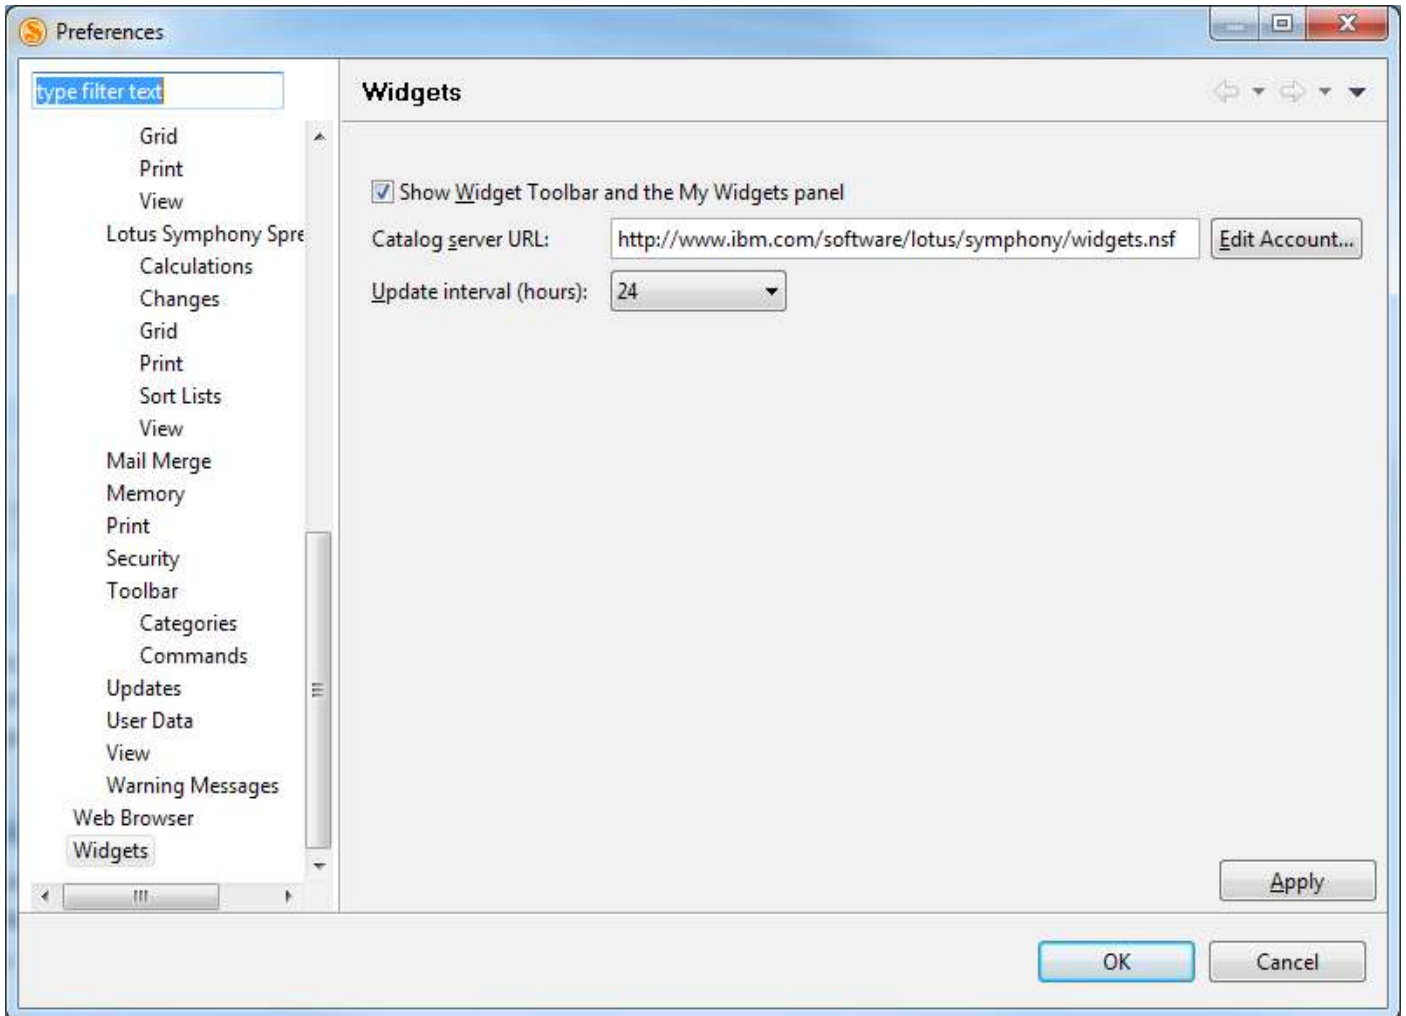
Preferences

type filter text

Grid
Print
View
Lotus Symphony Spre
Calculations
Changes
Grid
Print
Sort Lists
View
Mail Merge
Memory
Print
Security
Toolbar
Categories
Commands
Updates
User Data
View
Warning Messages
Web Browser
Widgets

Widgets

Show Widget Toolbar and the My Widgets panel

Catalog server URL: http://www.ibm.com/software/lotus/symphony/widgets.nsf Edit Account...

Update interval (hours): 24

Apply

OK Cancel